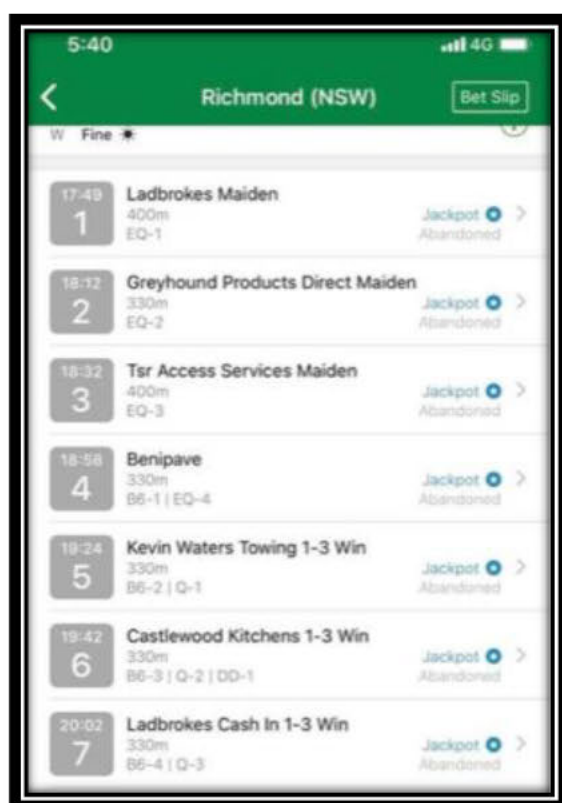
5:40

4G

<

Richmond (NSW)

Bet Slip

W Fine

17:49
1
Ladbrokes Maiden
400m
EQ-1
Jackpot
Abandoned

18:12
2
Greyhound Products Direct Maiden
330m
EQ-2
Jackpot
Abandoned

18:32
3
Tsr Access Services Maiden
400m
EQ-3
Jackpot
Abandoned

18:58
4
Benipave
330m
B6-1 | EQ-4
Jackpot
Abandoned

19:24
5
Kevin Waters Towing 1-3 Win
330m
B6-2 | Q-1
Jackpot
Abandoned

19:42
6
Castlewood Kitchens 1-3 Win
330m
B6-3 | Q-2 | DD-1
Jackpot
Abandoned

20:02
7
Ladbrokes Cash In 1-3 Win
330m
B6-4 | Q-3
Jackpot
Abandoned